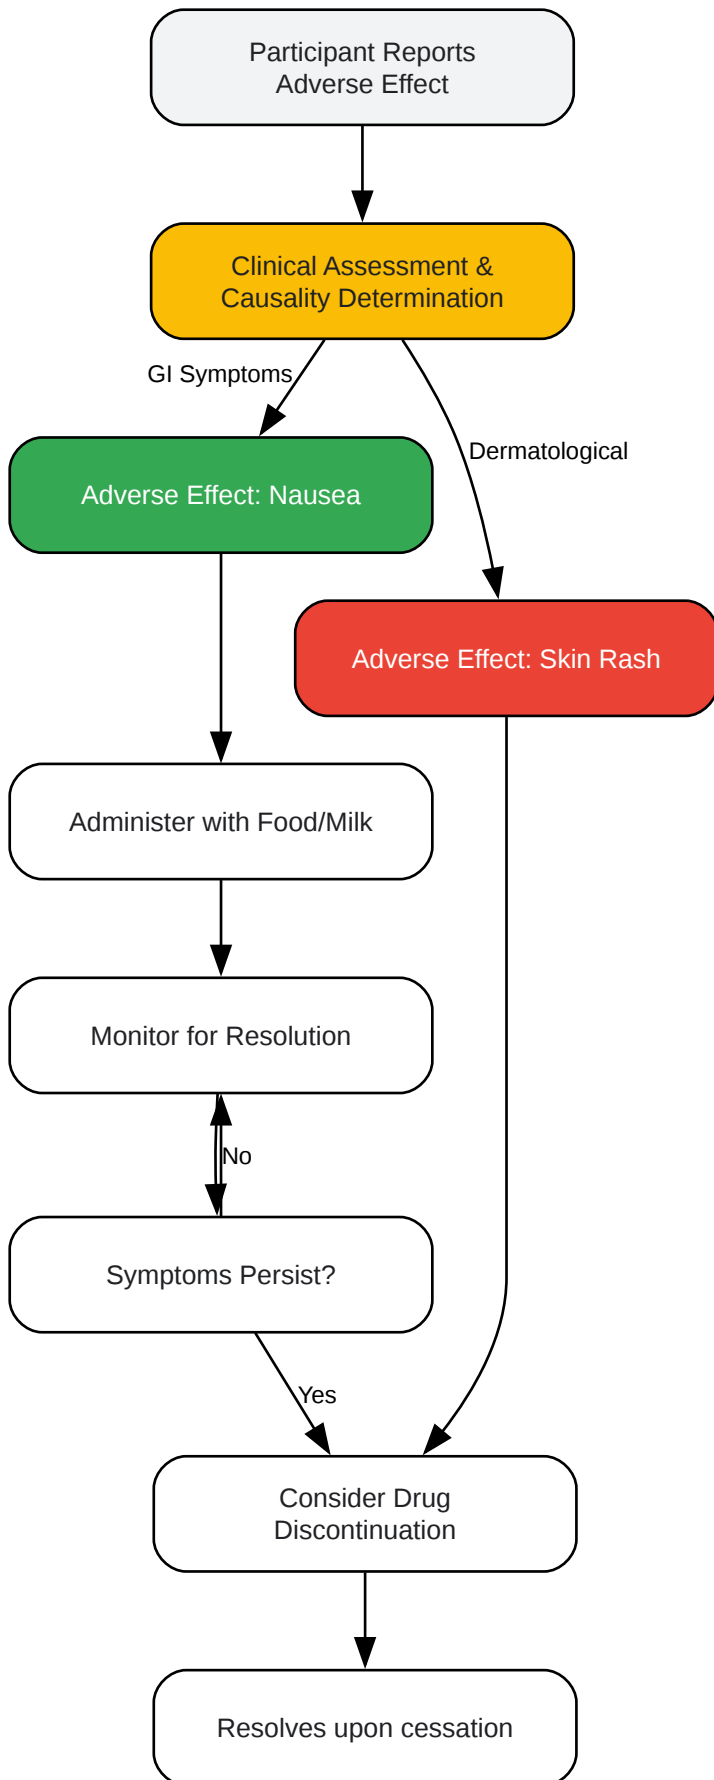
Participant Reports Adverse Effect

Clinical Assessment & Causality Determination

GI Symptoms

Dermatological

Adverse Effect: Nausea

Adverse Effect: Skin Rash

Administer with Food/Milk

Monitor for Resolution

No

Symptoms Persist?

Yes

Consider Drug Discontinuation

Resolves upon cessation